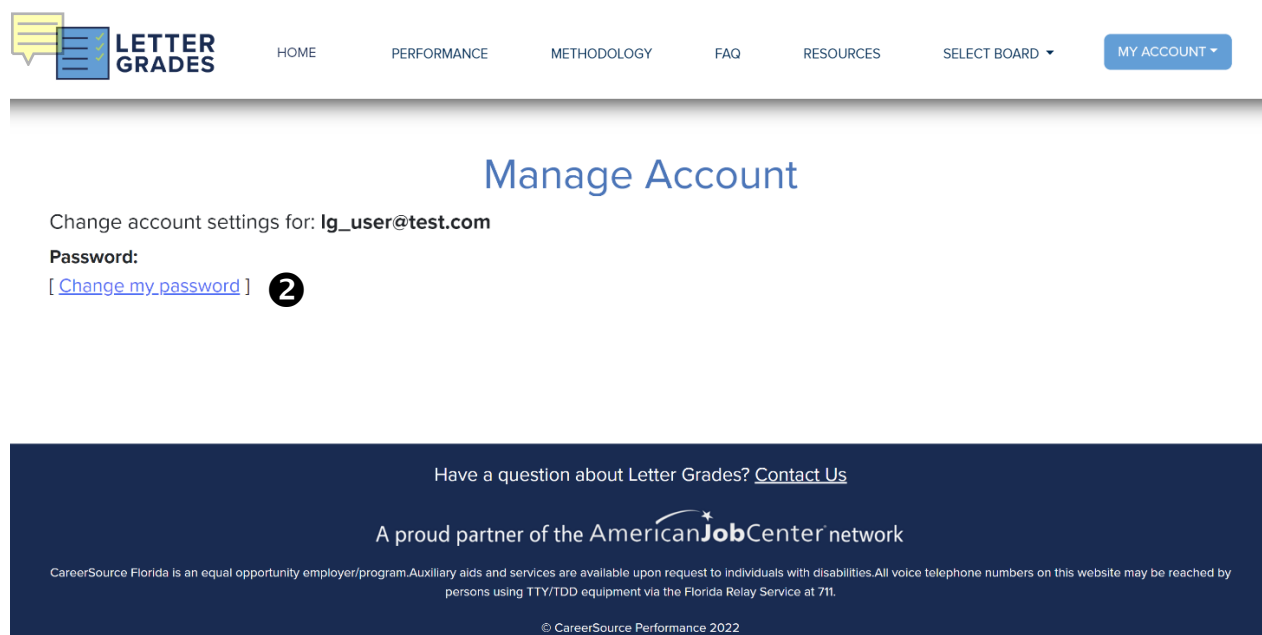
LETTER GRADES

HOME PERFORMANCE METHODOLOGY FAQ RESOURCES SELECT BOARD MY ACCOUNT

Manage Account

Change account settings for: **lg_user@test.com**

**Password:**

[ Change my password ] ❷

Have a question about Letter Grades? Contact Us

A proud partner of the AmericanJobCenter network

CareerSource Florida is an equal opportunity employer/program.Auxiliary aids and services are available upon request to individuals with disabilities.All voice telephone numbers on this website may be reached by persons using TTY/TDD equipment via the Florida Relay Service at 711.

© CareerSource Performance 2022